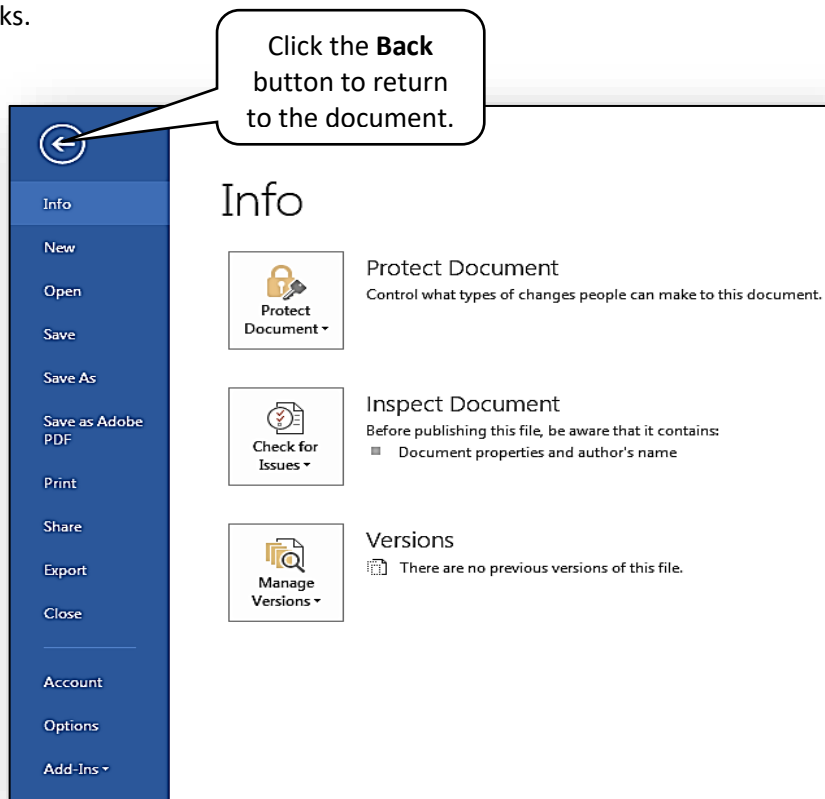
ks.

Click the **Back** button to return to the document.

Info

New

Open

Save

Save As

Save as Adobe PDF

Print

Share

Export

Close

Account

Options

Add-Ins ▾

Info

Protect Document ▾

Protect Document

Control what types of changes people can make to this document.

Check for Issues ▾

Inspect Document

Before publishing this file, be aware that it contains:

Document properties and author's name

Manage Versions ▾

Versions

There are no previous versions of this file.